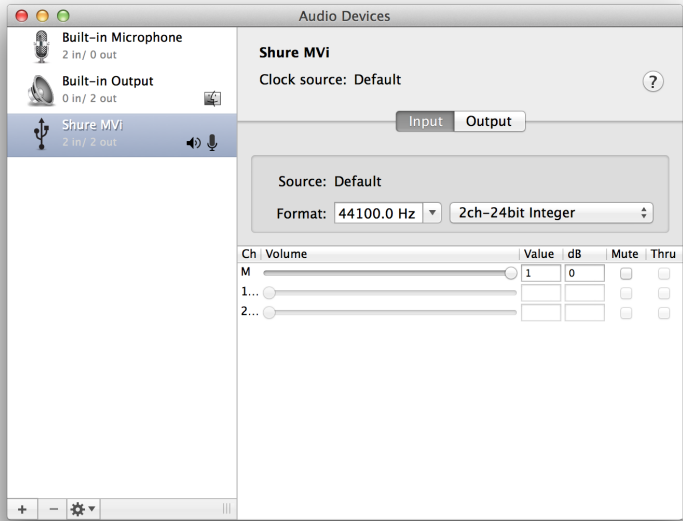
Audio Devices

Built-in Microphone
2 in/ 0 out

Built-in Output
0 in/ 2 out

Shure MVi
2 in/ 2 out

Shure MVi
Clock source: Default
?

Input Output

Source: Default
Format: 44100.0 Hz 2ch-24bit Integer

| Ch | Volume | Value | dB | Mute | Thru |
|---|---|---|---|---|---|
| M | | 1 | 0 | | |
| 1... | | | | | |
| 2... | | | | | |

+ −